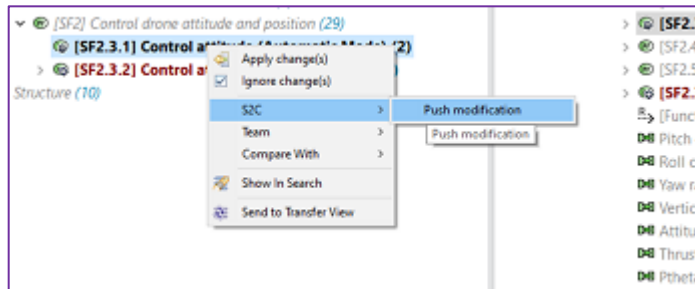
[SF2] Control drone attitude and position (29)
[SF2.3.1] Control attitude (Automatic Mode) (2)
[SF2.3.2] Control a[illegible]
Structure (10)

Apply change(s)
Ignore change(s)
S2C
Team
Compare With
Show In Search
Send to Transfer View

Push modification
Push modification

[SF2.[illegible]
[SF2.4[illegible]
[SF2.5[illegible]
[SF2.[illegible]
[Func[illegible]
Pitch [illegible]
Roll c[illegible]
Yaw r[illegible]
Vertic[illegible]
Attitu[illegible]
Thrus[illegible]
Ptheta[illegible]